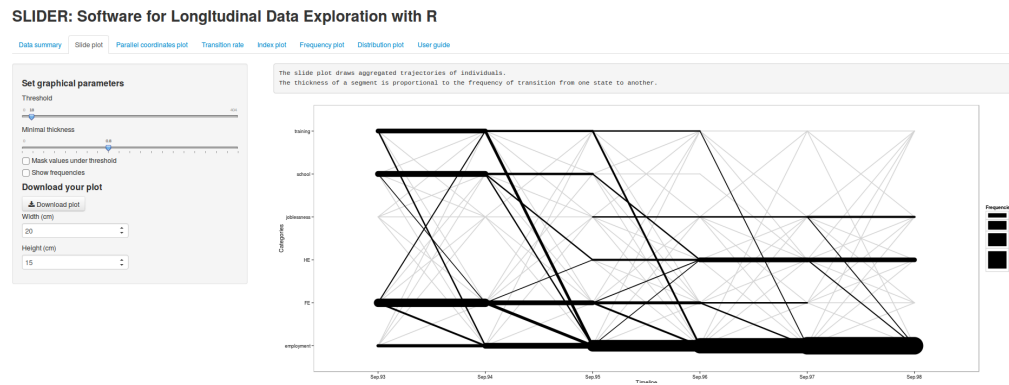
SLIDER: Software for Longitudinal Data Exploration with R

Data summary | Slide plot | Parallel coordinates plot | Transition rate | Index plot | Frequency plot | Distribution plot | User guide

Set graphical parameters

Threshold

Minimal thickness

Mask values under threshold

Show frequencies

Download your plot

Download plot

Width (cm)

20

Height (cm)

15

The slide plot draws aggregated trajectories of individuals.
The thickness of a segment is proportional to the frequency of transition from one state to another.

training

school

joblessness

HE

FE

employment

Categories

Sep.93

Sep.94

Sep.95

Sep.96

Sep.97

Sep.98

Timeline

Frequenci